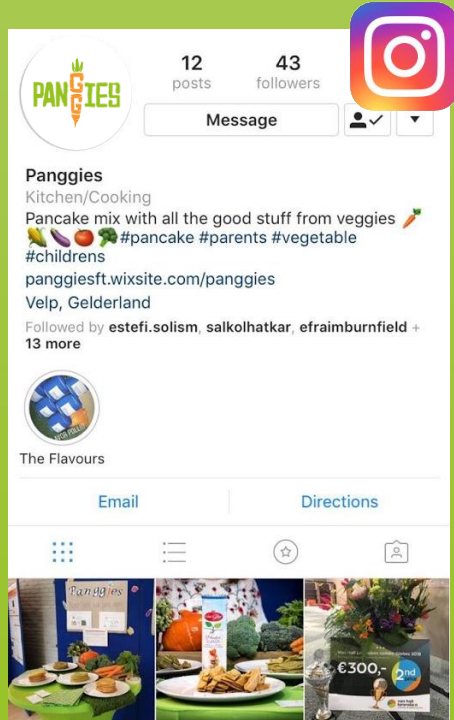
PANGGIES

12
posts

43
followers

Message

Panggies
Kitchen/Cooking
Pancake mix with all the good stuff from veggies 🥕🌽🍆🍅🥦#pancake #parents #vegetable #childrens
panggiesft.wixsite.com/panggies
Velp, Gelderland
Followed by estefi.solism, salkolhatkar, efraimburnfield + 13 more

The Flavours

Email

Directions

Panggies

€300,-

2nd